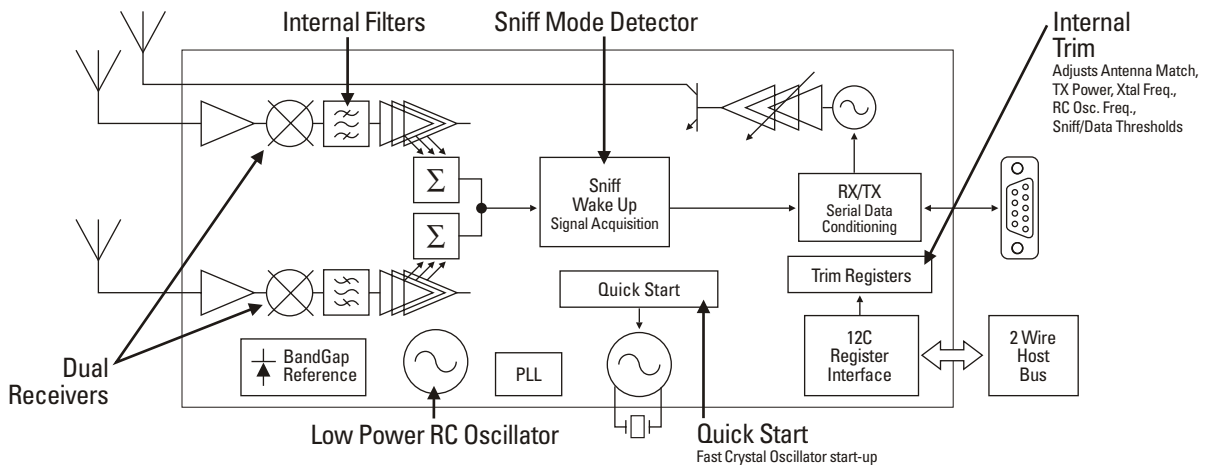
Internal Filters

Sniff Mode Detector

Internal Trim
Adjusts Antenna Match, TX Power, Xtal Freq., RC Osc. Freq., Sniff/Data Thresholds

$\Sigma$

$\Sigma$

Sniff
Wake Up
Signal Acquisition

RX/TX
Serial Data
Conditioning

Trim Registers

Quick Start

12C
Register
Interface

2 Wire
Host
Bus

Dual
Receivers

BandGap
Reference

PLL

Low Power RC Oscillator

Quick Start
Fast Crystal Oscillator start-up